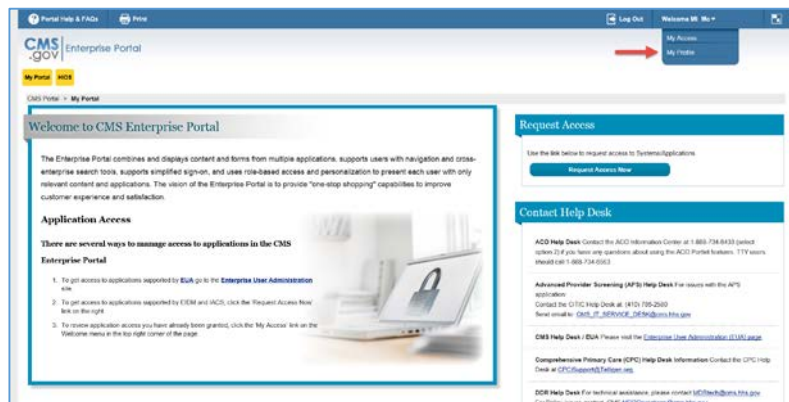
Portal Help & FAQs Print Log Out Welcome Mi Mo

My Access
My Profile

CMS.gov Enterprise Portal

My Portal HIOS

CMS Portal > My Portal

Welcome to CMS Enterprise Portal

The Enterprise Portal combines and displays content and forms from multiple applications, supports users with navigation and cross-enterprise search tools, supports simplified sign-on, and uses role-based access and personalization to present each user with only relevant content and applications. The vision of the Enterprise Portal is to provide "one-stop shopping" capabilities to improve customer experience and satisfaction.

Application Access

There are several ways to manage access to applications in the CMS Enterprise Portal

1. To get access to applications supported by EUA go to the Enterprise User Administration site.
2. To get access to applications supported by EIDM and IACS, click the 'Request Access Now' link on the right
3. To review application access you have already been granted, click the 'My Access' link on the Welcome menu in the top right corner of the page.

Request Access

Use the link below to request access to System/Applications

Request Access Now

Contact Help Desk

ACO Help Desk Contact the ACO Information Center at 1-888-734-6433 (select option 2) if you have any questions about using the ACO Portal features. TTY users should call 1-888-734-6563

Advanced Provider Screening (APS) Help Desk For issues with the APS application
Contact the CITIC Help Desk at: (410) 786-2580
Send email to: CMS_IT_SERVICE_DESK@cms.hhs.gov

CMS Help Desk / EUA Please visit the Enterprise User Administration (EUA) page

Comprehensive Primary Care (CPC) Help Desk Information Contact the CPC Help Desk at CPCSupport@Telligen.org

DDR Help Desk For technical assistance, please contact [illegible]
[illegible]